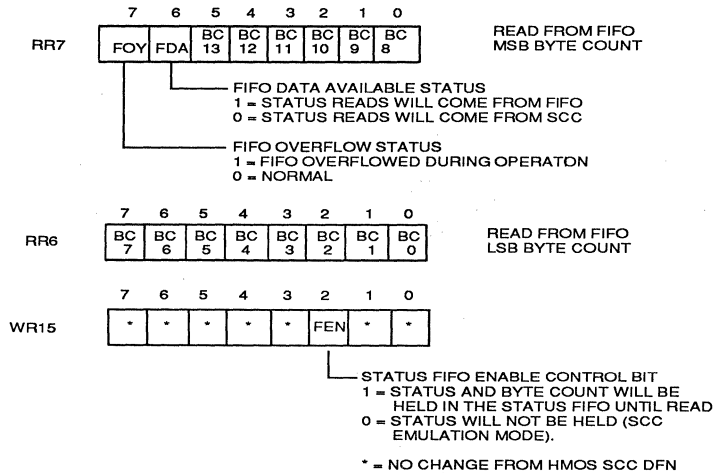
7 6 5 4 3 2 1 0

RR7

| FOY | FDA | BC 13 | BC 12 | BC 11 | BC 10 | BC 9 | BC 8 |
|---|---|---|---|---|---|---|---|

READ FROM FIFO MSB BYTE COUNT

FIFO DATA AVAILABLE STATUS
1 = STATUS READS WILL COME FROM FIFO
0 = STATUS READS WILL COME FROM SCC

FIFO OVERFLOW STATUS
1 = FIFO OVERFLOWED DURING OPERATON
0 = NORMAL

7 6 5 4 3 2 1 0

RR6

| BC 7 | BC 6 | BC 5 | BC 4 | BC 3 | BC 2 | BC 1 | BC 0 |
|---|---|---|---|---|---|---|---|

READ FROM FIFO LSB BYTE COUNT

7 6 5 4 3 2 1 0

WR15

| * | * | * | * | * | FEN | * | * |
|---|---|---|---|---|---|---|---|

STATUS FIFO ENABLE CONTROL BIT
1 = STATUS AND BYTE COUNT WILL BE HELD IN THE STATUS FIFO UNTIL READ
0 = STATUS WILL NOT BE HELD (SCC EMULATION MODE).

* = NO CHANGE FROM HMOS SCC DFN